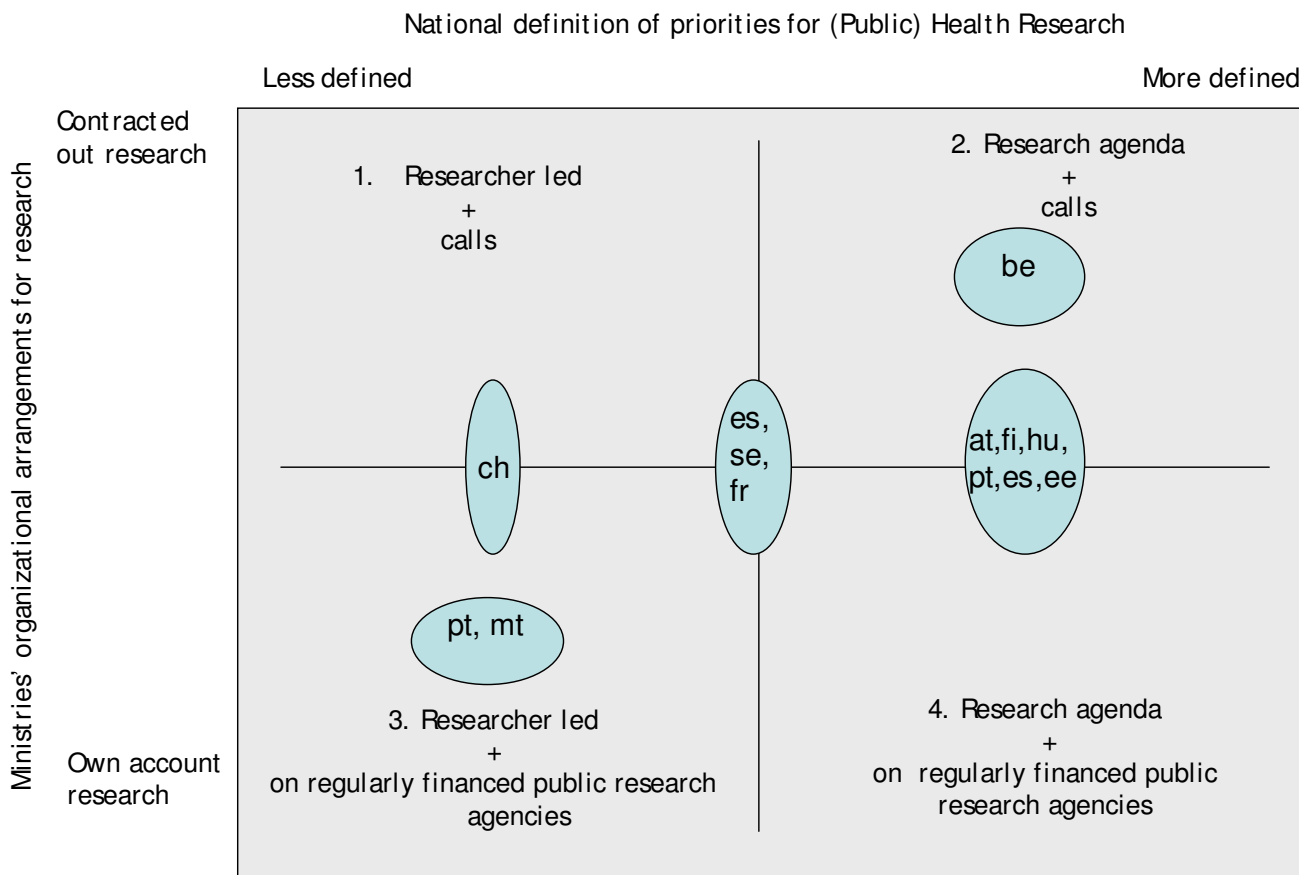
National definition of priorities for (Public) Health Research

Less defined

More defined

Contracted out research

Ministries' organizational arrangements for research

Own account research

1. Researcher led + calls

2. Research agenda + calls

be

ch

es, se, fr

at,fi,hu, pt,es,ee

pt, mt

3. Researcher led + on regularly financed public research agencies

4. Research agenda + on regularly financed public research agencies